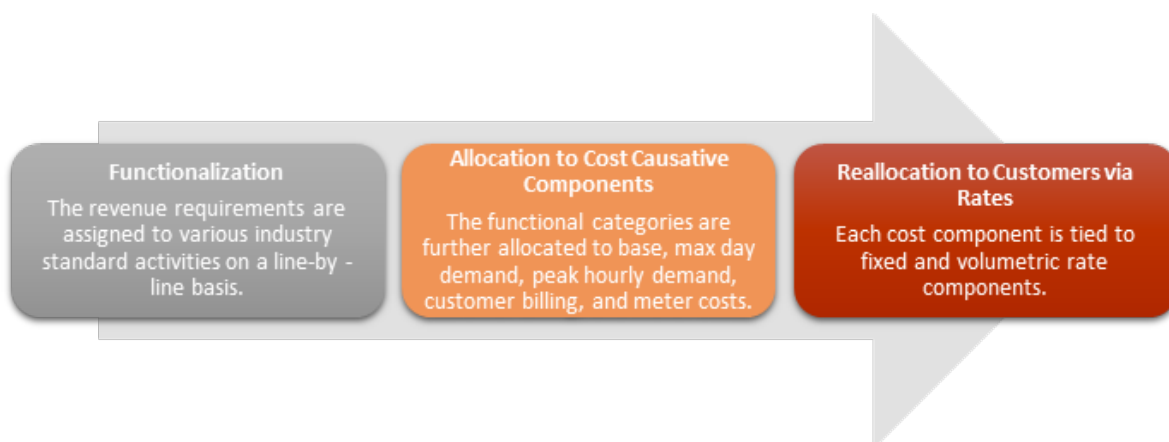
Functionalization

The revenue requirements are assigned to various industry standard activities on a line-by - line basis.

Allocation to Cost Causative Components

The functional categories are further allocated to base, max day demand, peak hourly demand, customer billing, and meter costs.

Reallocation to Customers via Rates

Each cost component is tied to fixed and volumetric rate components.